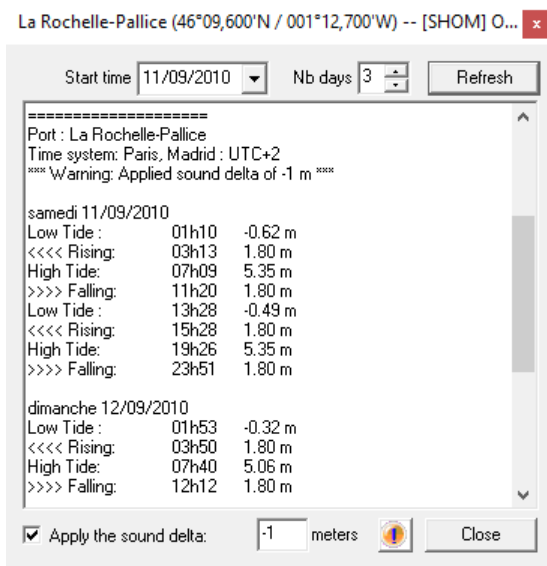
La Rochelle-Pallice (46°09,600'N / 001°12,700'W) -- [SHOM] O...

Start time 11/09/2010 Nb days 3 Refresh

====================
Port : La Rochelle-Pallice
Time system: Paris, Madrid : UTC+2
*** Warning: Applied sound delta of -1 m ***

samedi 11/09/2010

| | | |
|---|---|---|
| Low Tide : | 01h10 | -0.62 m |
| <<<< Rising: | 03h13 | 1.80 m |
| High Tide: | 07h09 | 5.35 m |
| >>>> Falling: | 11h20 | 1.80 m |
| Low Tide : | 13h28 | -0.49 m |
| <<<< Rising: | 15h28 | 1.80 m |
| High Tide: | 19h26 | 5.35 m |
| >>>> Falling: | 23h51 | 1.80 m |

dimanche 12/09/2010

| | | |
|---|---|---|
| Low Tide : | 01h53 | -0.32 m |
| <<<< Rising: | 03h50 | 1.80 m |
| High Tide: | 07h40 | 5.06 m |
| >>>> Falling: | 12h12 | 1.80 m |

Apply the sound delta: -1 meters Close